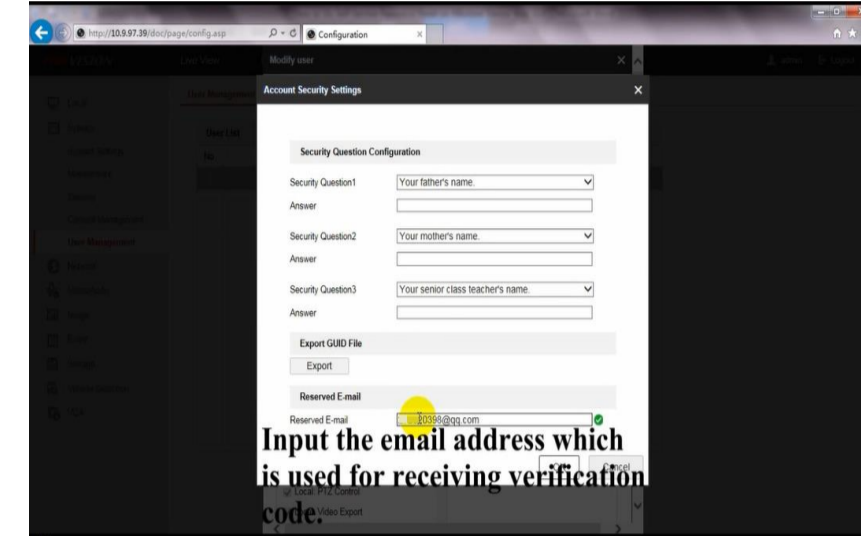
http://10.9.97.39/doc/page/config.asp
Configuration
Live View
Modify user
Account Security Settings
Local
System
User Management
User List
No.

Security Question Configuration
Security Question1 Your father's name.
Answer
Security Question2 Your mother's name.
Answer
Security Question3 Your senior class teacher's name.
Answer
Export GUID File
Export
Reserved E-mail
Reserved E-mail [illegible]20398@qq.com
Input the email address which is used for receiving verification code.
OK Cancel
Local: PTZ Control
Local: Video Export
admin Logout